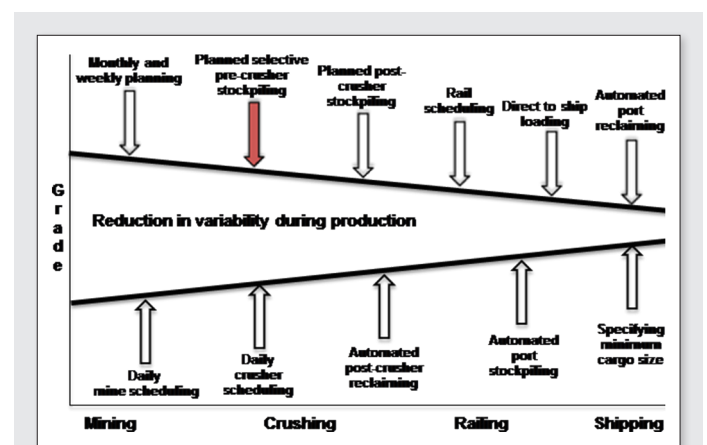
Monthly and weekly planning

Planned selective pre-crusher stockpiling

Planned post-crusher stockpiling

Rail scheduling

Direct to ship loading

Automated port reclaiming

G
r
a
d
e

Reduction in variability during production

Daily mine scheduling

Daily crusher scheduling

Automated post-crusher reclaiming

Automated port stockpiling

Specifying minimum cargo size

Mining

Crushing

Railing

Shipping